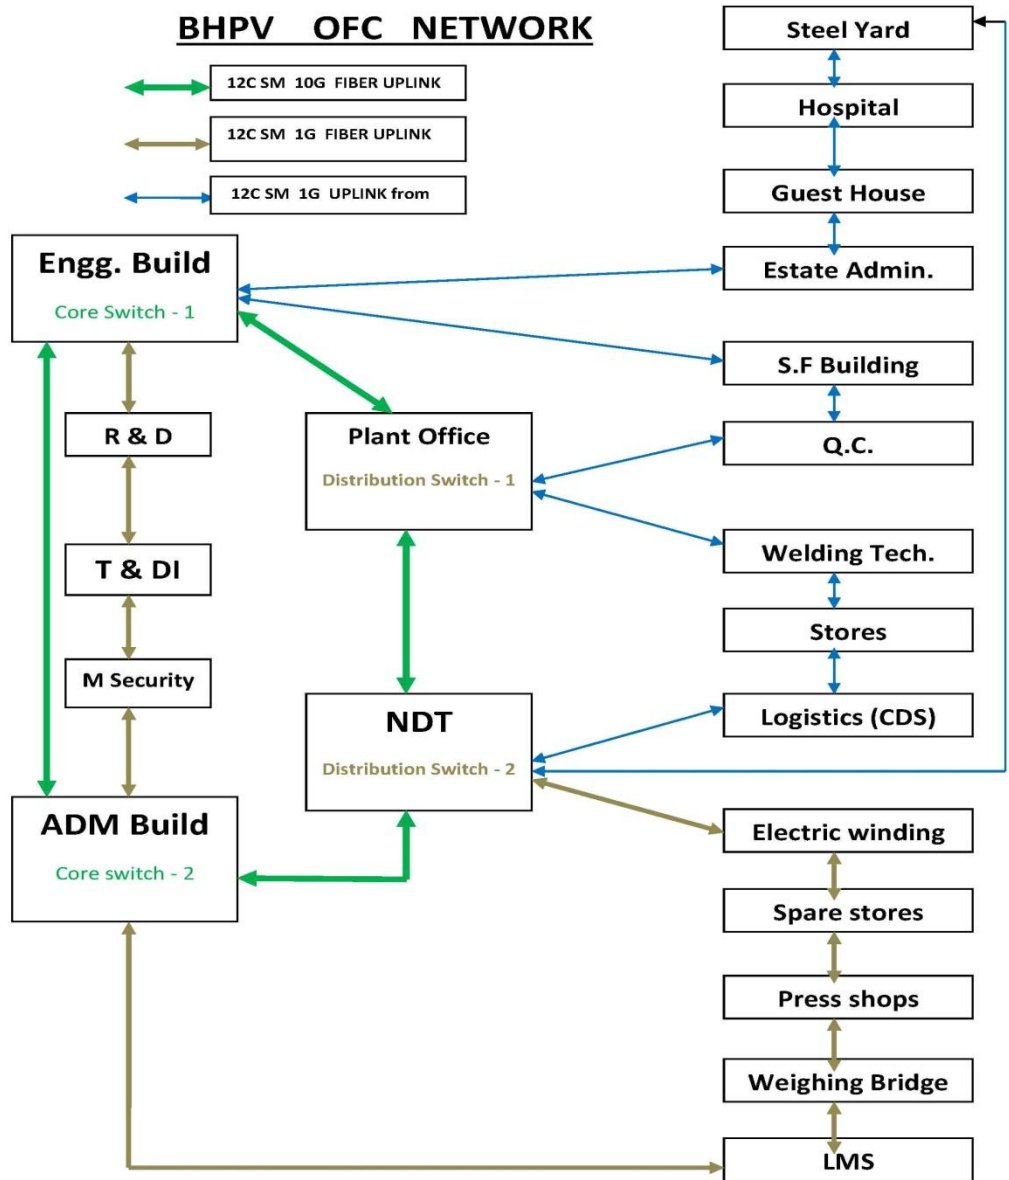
BHPV OFC NETWORK

12C SM 10G FIBER UPLINK

12C SM 1G FIBER UPLINK

12C SM 1G UPLINK from

Steel Yard

Hospital

Guest House

Engg. Build

Core Switch - 1

Estate Admin.

S.F Building

R & D

Plant Office

Distribution Switch - 1

Q.C.

T & DI

Welding Tech.

Stores

M Security

NDT

Distribution Switch - 2

Logistics (CDS)

ADM Build

Core switch - 2

Electric winding

Spare stores

Press shops

Weighing Bridge

LMS